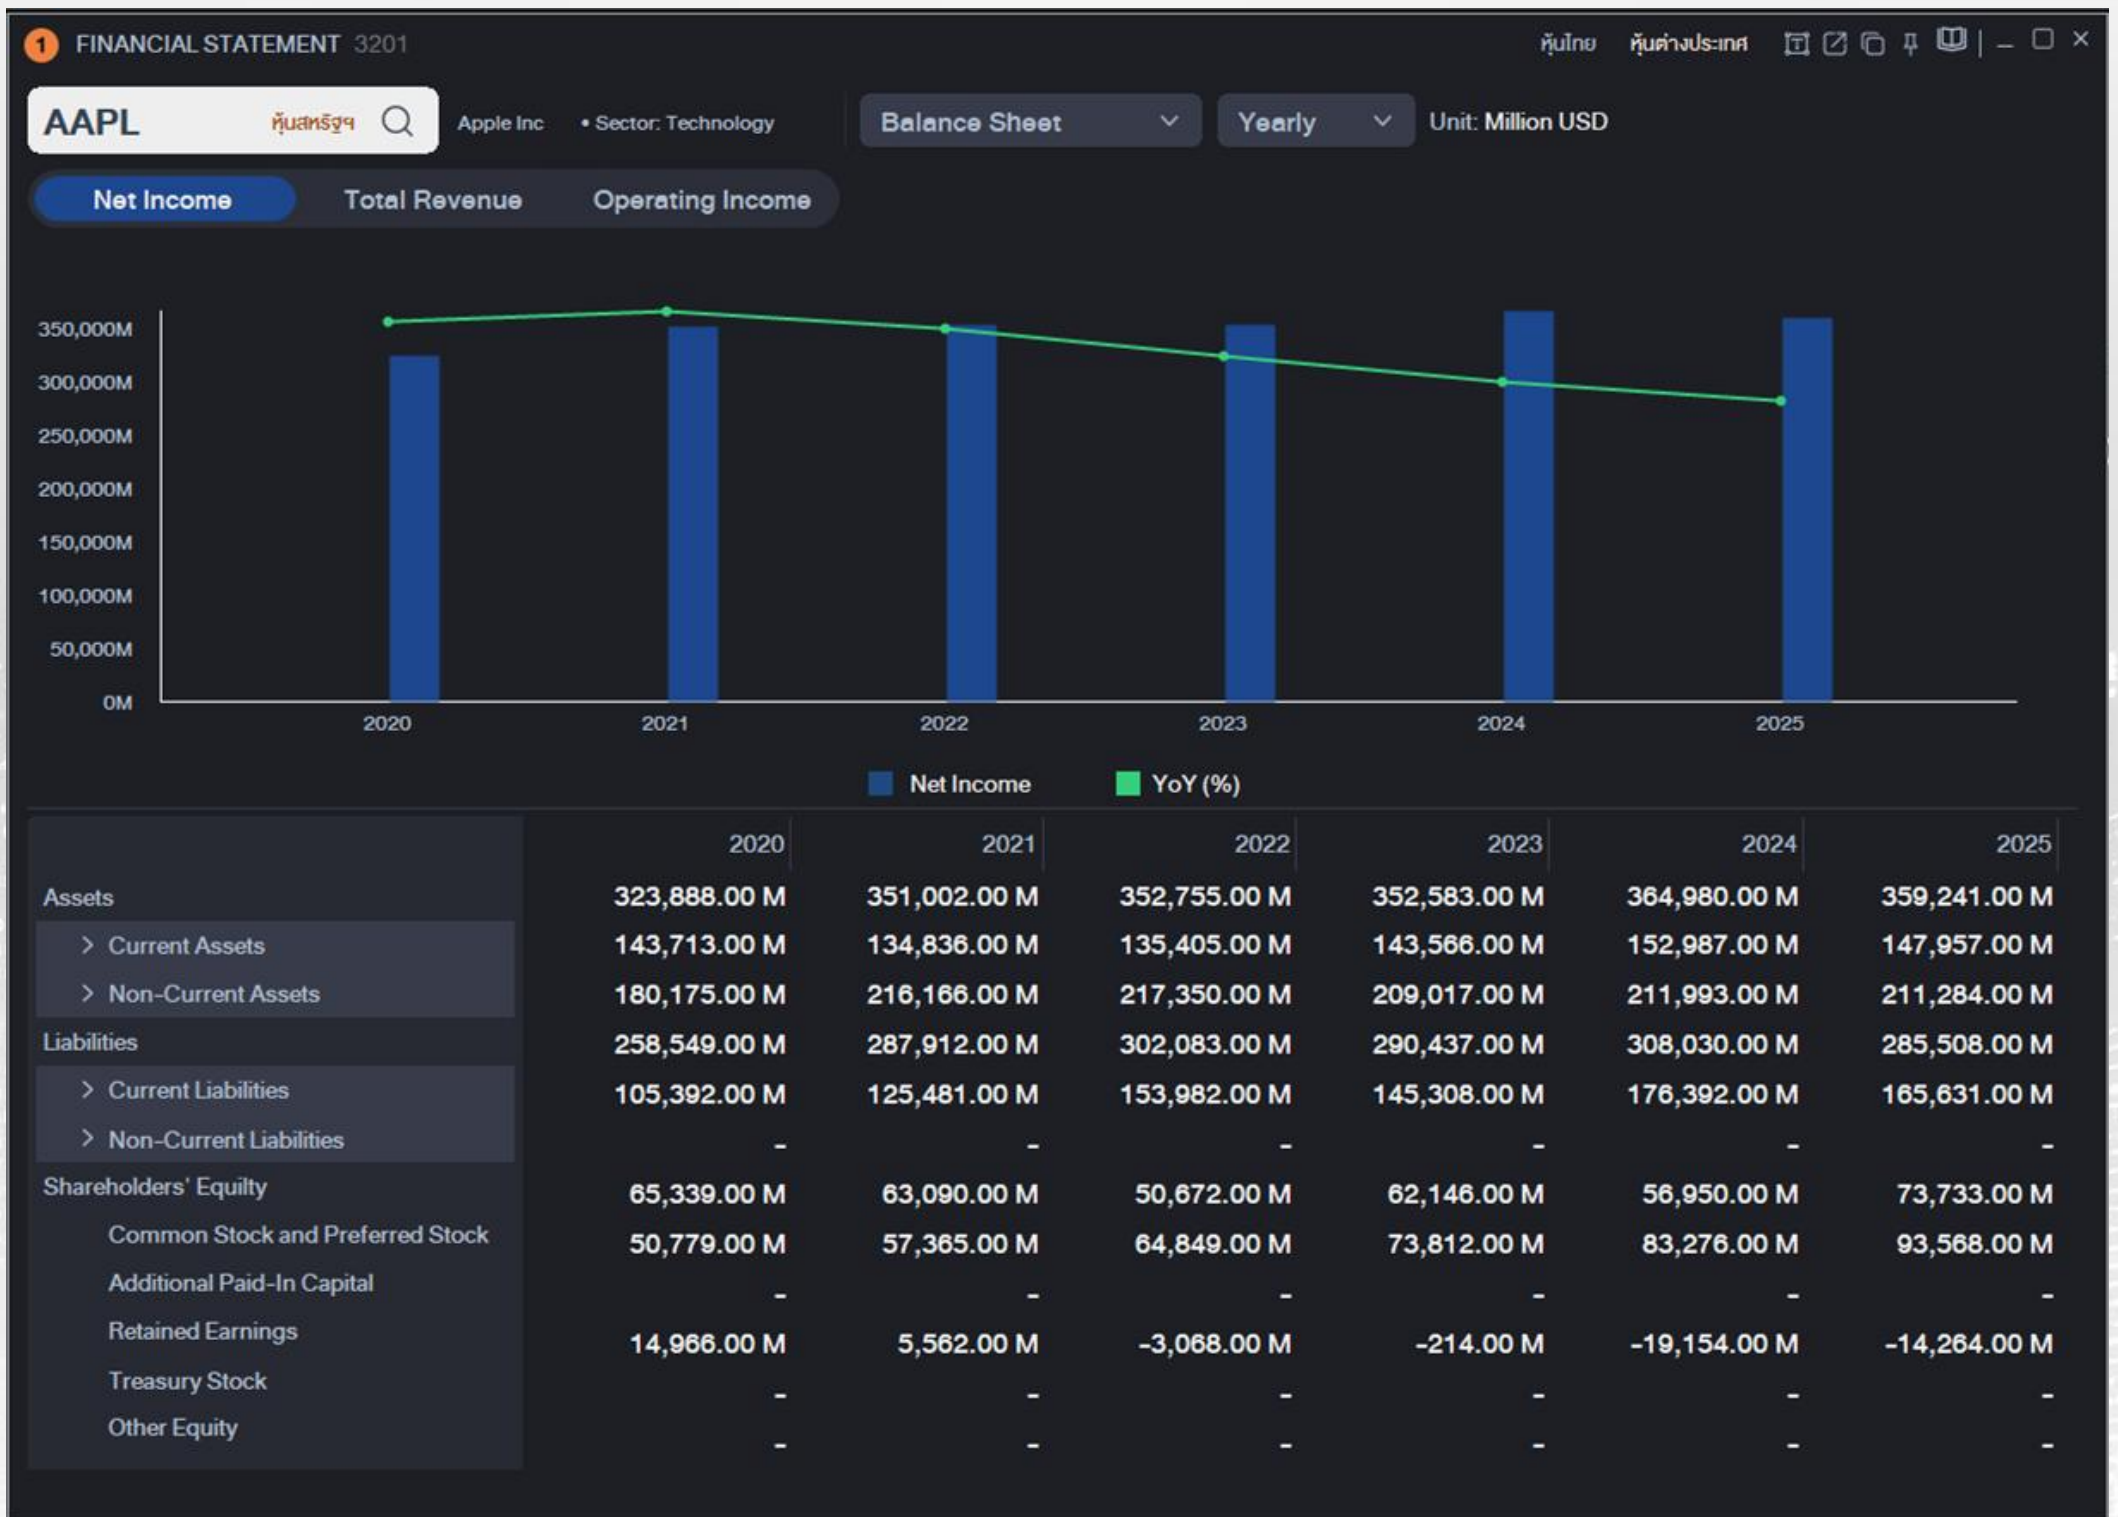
1 FINANCIAL STATEMENT 3201

หุ้นไทย หุ้นต่างประเทศ

AAPL หุ้นสหรัฐฯ

Apple Inc • Sector: Technology

Balance Sheet

Yearly

Unit: Million USD

Net Income Total Revenue Operating Income

350,000M
300,000M
250,000M
200,000M
150,000M
100,000M
50,000M
0M

2020 2021 2022 2023 2024 2025

Net Income YoY (%)

| | 2020 | 2021 | 2022 | 2023 | 2024 | 2025 |
|---|---|---|---|---|---|---|
| Assets | 323,888.00 M | 351,002.00 M | 352,755.00 M | 352,583.00 M | 364,980.00 M | 359,241.00 M |
| Current Assets | 143,713.00 M | 134,836.00 M | 135,405.00 M | 143,566.00 M | 152,987.00 M | 147,957.00 M |
| Non-Current Assets | 180,175.00 M | 216,166.00 M | 217,350.00 M | 209,017.00 M | 211,993.00 M | 211,284.00 M |
| Liabilities | 258,549.00 M | 287,912.00 M | 302,083.00 M | 290,437.00 M | 308,030.00 M | 285,508.00 M |
| Current Liabilities | 105,392.00 M | 125,481.00 M | 153,982.00 M | 145,308.00 M | 176,392.00 M | 165,631.00 M |
| Non-Current Liabilities | - | - | - | - | - | - |
| Shareholders' Equity | 65,339.00 M | 63,090.00 M | 50,672.00 M | 62,146.00 M | 56,950.00 M | 73,733.00 M |
| Common Stock and Preferred Stock | 50,779.00 M | 57,365.00 M | 64,849.00 M | 73,812.00 M | 83,276.00 M | 93,568.00 M |
| Additional Paid-In Capital | - | - | - | - | - | - |
| Retained Earnings | 14,966.00 M | 5,562.00 M | -3,068.00 M | -214.00 M | -19,154.00 M | -14,264.00 M |
| Treasury Stock | - | - | - | - | - | - |
| Other Equity | - | - | - | - | - | - |